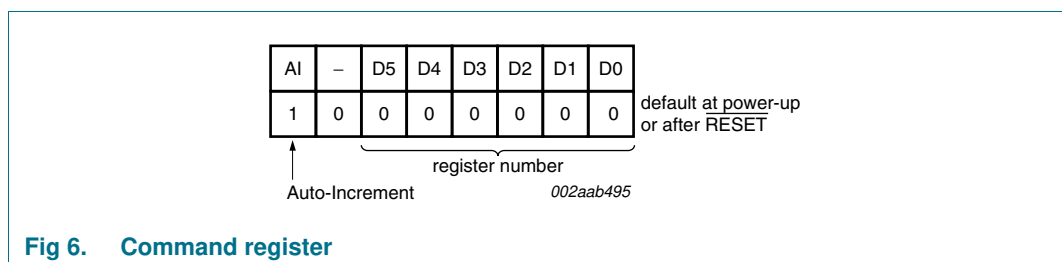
| AI | – | D5 | D4 | D3 | D2 | D1 | D0 |
|---|---|---|---|---|---|---|---|
| 1 | 0 | 0 | 0 | 0 | 0 | 0 | 0 |

default at power-up or after $\overline{\text{RESET}}$

register number

Auto-Increment

002aab495

Fig 6. Command register